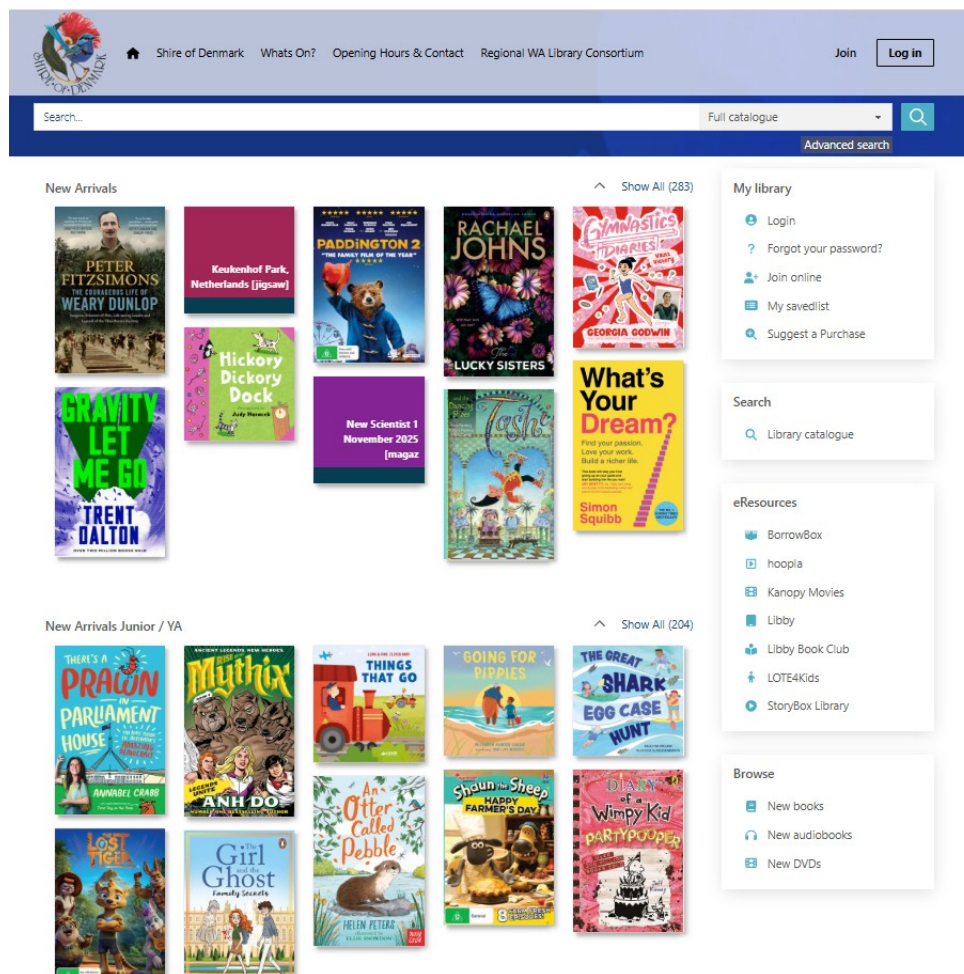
SHIRE OF DENMARK

Shire of Denmark   Whats On?   Opening Hours & Contact   Regional WA Library Consortium   Join   Log in

Search...   Full catalogue

Advanced search

New Arrivals   Show All (283)

PETER FITZSIMONS THE COURAGEOUS LIFE OF WEARY DUNLOP

Keukenhof Park, Netherlands [jigsaw]

PADDINGTON 2 "THE FAMILY FILM OF THE YEAR"

RACHAEL JOHNS The LUCKY SISTERS

Gymnastics Diaries GEORGIA GODWIN

GRAVITY LET ME GO TRENT DALTON

Hickory Dickory Dock Judy Horacek

New Scientist 1 November 2025 [magaz

Tashi

What's Your Dream? Find your passion. Love your work. Build a richer life. Simon Squibb

New Arrivals Junior / YA   Show All (204)

THERE'S A PRAWN IN PARLIAMENT HOUSE ANNABEL CRABB

Mythix ANH DO

THINGS THAT GO

GOING FOR PIPPIES

THE GREAT SHARK EGG CASE HUNT

LOST TIGER

The Girl and the Ghost

An Otter Called Pebble HELEN PETERS

Shaun the Sheep HAPPY FARMER'S DAY

DIARY of a Wimpy Kid PARTYPOOPER

My library
Login
Forgot your password?
Join online
My savedlist
Suggest a Purchase

Search
Library catalogue

eResources
BorrowBox
hoopla
Kanopy Movies
Libby
Libby Book Club
LOTE4Kids
StoryBox Library

Browse
New books
New audiobooks
New DVDs